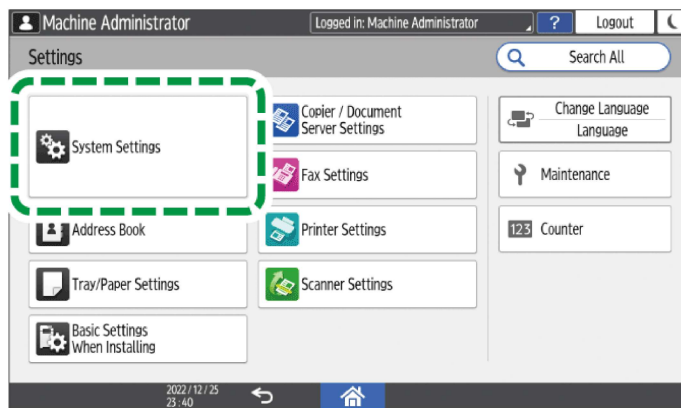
Machine Administrator

Logged in: Machine Administrator

?

Logout

Settings

Search All

System Settings

Copier / Document Server Settings

Change Language

Language

Fax Settings

Maintenance

Address Book

Printer Settings

123 Counter

Tray/Paper Settings

Scanner Settings

Basic Settings When Installing

2022 / 12 / 25
23 : 40